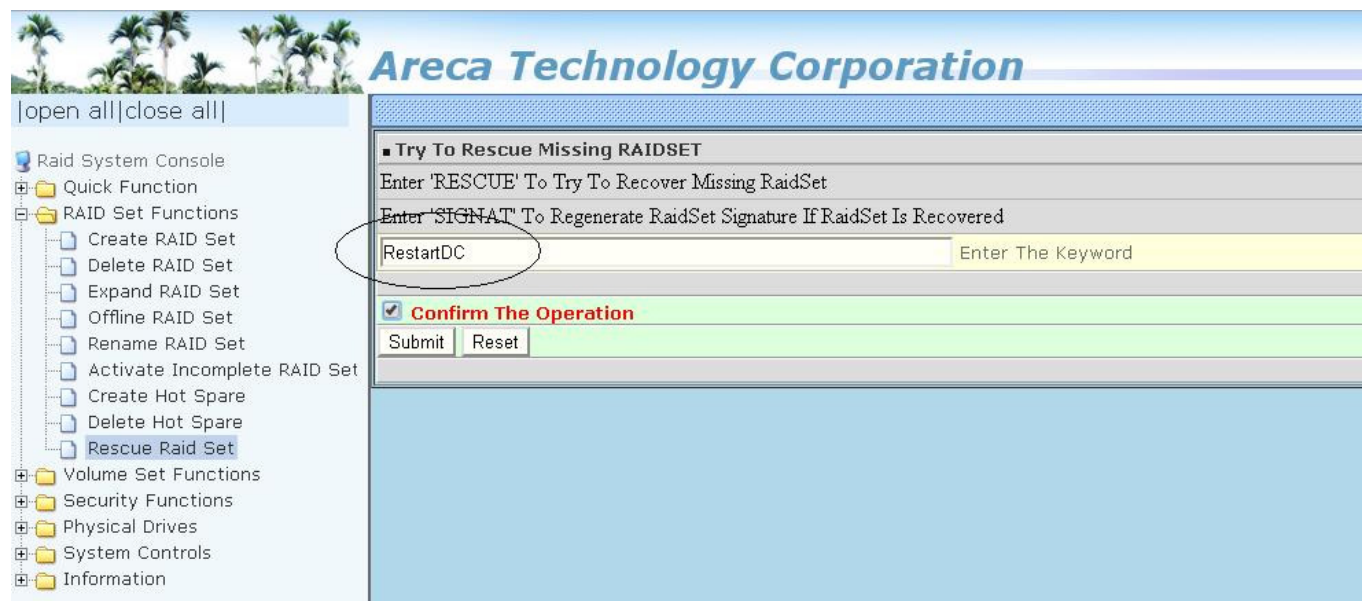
Areca Technology Corporation

|open all|close all|

Raid System Console
Quick Function
RAID Set Functions
Create RAID Set
Delete RAID Set
Expand RAID Set
Offline RAID Set
Rename RAID Set
Activate Incomplete RAID Set
Create Hot Spare
Delete Hot Spare
Rescue Raid Set
Volume Set Functions
Security Functions
Physical Drives
System Controls
Information

Try To Rescue Missing RAIDSET
Enter 'RESCUE' To Try To Recover Missing RaidSet
Enter 'SIGNAT' To Regenerate RaidSet Signature If RaidSet Is Recovered
RestartDC
Enter The Keyword
Confirm The Operation
Submit
Reset